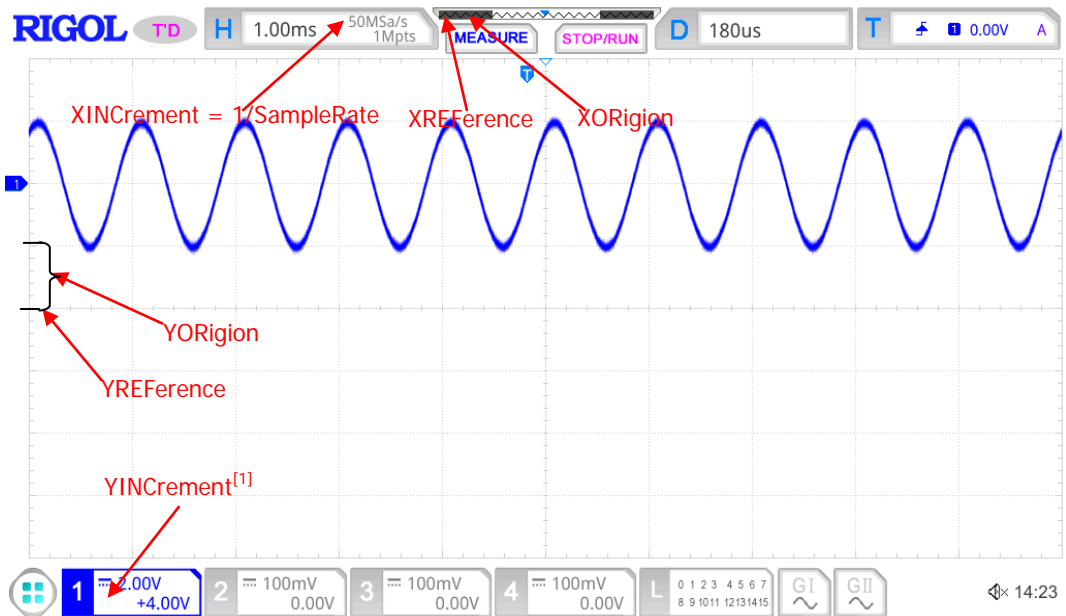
RIGOL T'D H 1.00ms 50MSa/s 1Mpts MEASURE STOP/RUN D 180us T 1 0.00V A

XINCrement = 1/SampleRate XREFerence XORigion

YORigion

YREFerence

YINCrement$^{[1]}$

1 2.00V +4.00V 2 100mV 0.00V 3 100mV 0.00V 4 100mV 0.00V L 0 1 2 3 4 5 6 7 8 9 10 11 12 13 14 15 GI GII 14:23